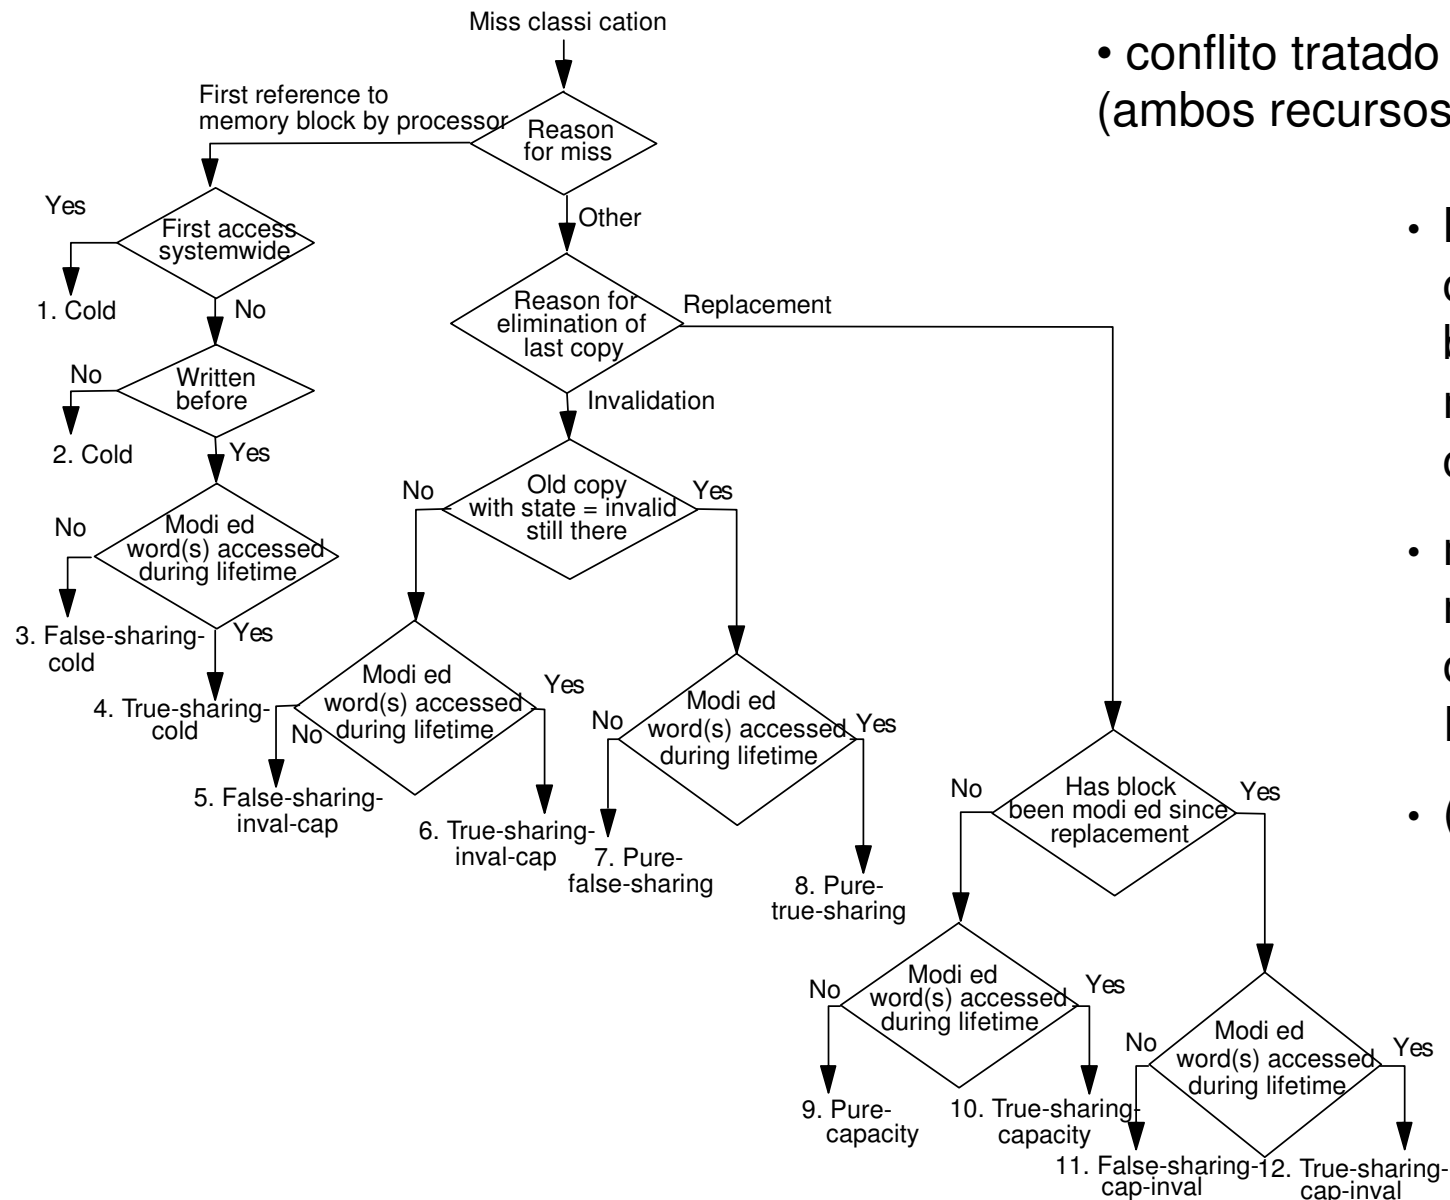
Miss classi cation

First reference to memory block by processor

Reason for miss

Yes

First access systemwide

Other

1. Cold

No

Reason for elimination of last copy

Replacement

No

Written before

2. Cold

Yes

Invalidation

No

Old copy with state = invalid still there

Yes

No

Modi ed word(s) accessed during lifetime

3. False-sharing-cold

Yes

4. True-sharing-cold

Modi ed word(s) accessed during lifetime

Yes

No

5. False-sharing-inval-cap

6. True-sharing-inval-cap

No

Modi ed word(s) accessed during lifetime

Yes

7. Pure-false-sharing

8. Pure-true-sharing

No

Has block been modi ed since replacement

Yes

No

Modi ed word(s) accessed during lifetime

Yes

9. Pure-capacity

10. True-sharing-capacity

No

Modi ed word(s) accessed during lifetime

Yes

11. False-sharing-cap-inval

12. True-sharing-cap-inval

• conflito tratado
(ambos recursos

• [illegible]

• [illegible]

• ([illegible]